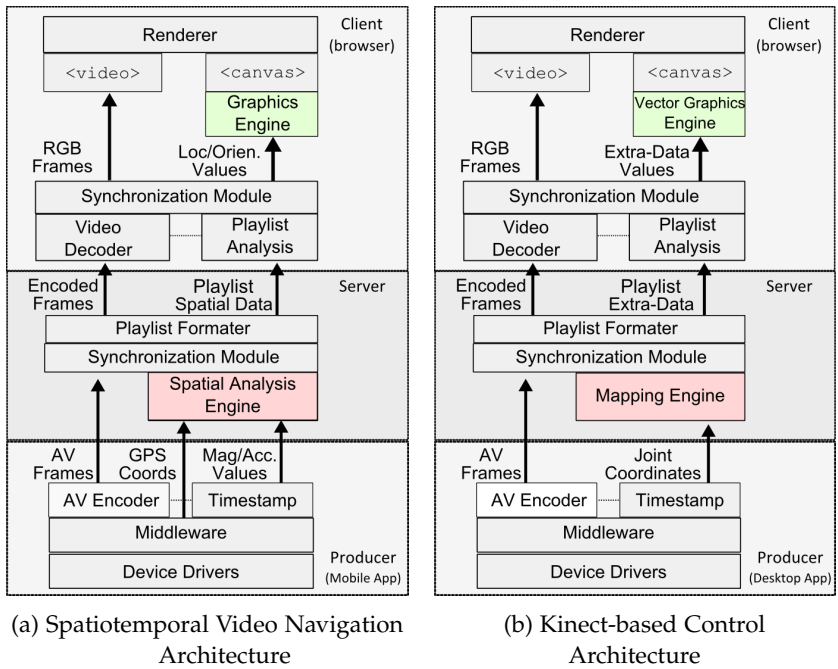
Renderer

Client (browser)

<video>

<canvas>

Graphics Engine

RGB Frames

Loc/Orien. Values

Synchronization Module

Video Decoder

Playlist Analysis

Encoded Frames

Playlist Spatial Data

Server

Playlist Formater

Synchronization Module

Spatial Analysis Engine

AV Frames

GPS Coords

Mag/Acc. Values

AV Encoder

Timestamp

Middleware

Producer (Mobile App)

Device Drivers

(a) Spatiotemporal Video Navigation Architecture

Renderer

Client (browser)

<video>

<canvas>

Vector Graphics Engine

RGB Frames

Extra-Data Values

Synchronization Module

Video Decoder

Playlist Analysis

Encoded Frames

Playlist Extra-Data

Server

Playlist Formater

Synchronization Module

Mapping Engine

AV Frames

Joint Coordinates

AV Encoder

Timestamp

Middleware

Producer (Desktop App)

Device Drivers

(b) Kinect-based Control Architecture